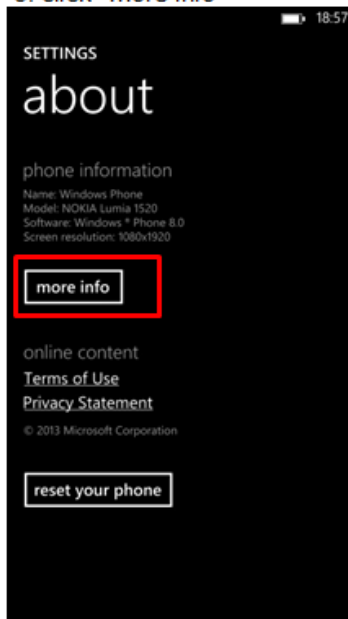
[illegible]
18:57
SETTINGS
about
phone information
Name: Windows Phone
Model: NOKIA Lumia 1520
Software: Windows * Phone 8.0
Screen resolution: 1080x1920
more info
online content
Terms of Use
Privacy Statement
© 2013 Microsoft Corporation
reset your phone